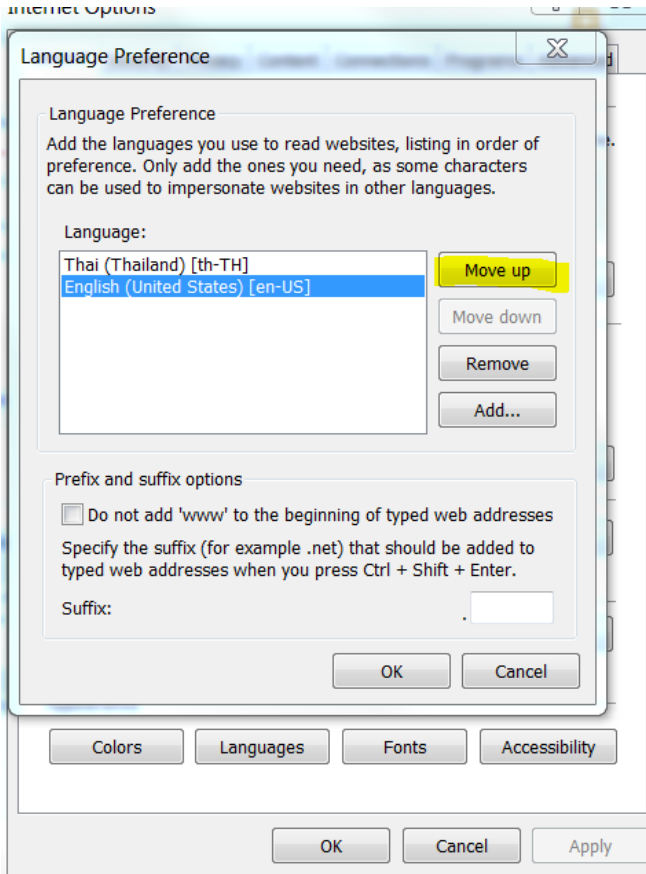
Internet Options

Language Preference

Language Preference

Add the languages you use to read websites, listing in order of preference. Only add the ones you need, as some characters can be used to impersonate websites in other languages.

Language:

Thai (Thailand) [th-TH]
English (United States) [en-US]

Move up
Move down
Remove
Add...

Prefix and suffix options

Do not add 'www' to the beginning of typed web addresses

Specify the suffix (for example .net) that should be added to typed web addresses when you press Ctrl + Shift + Enter.

Suffix: .

OK
Cancel

Colors
Languages
Fonts
Accessibility

OK
Cancel
Apply